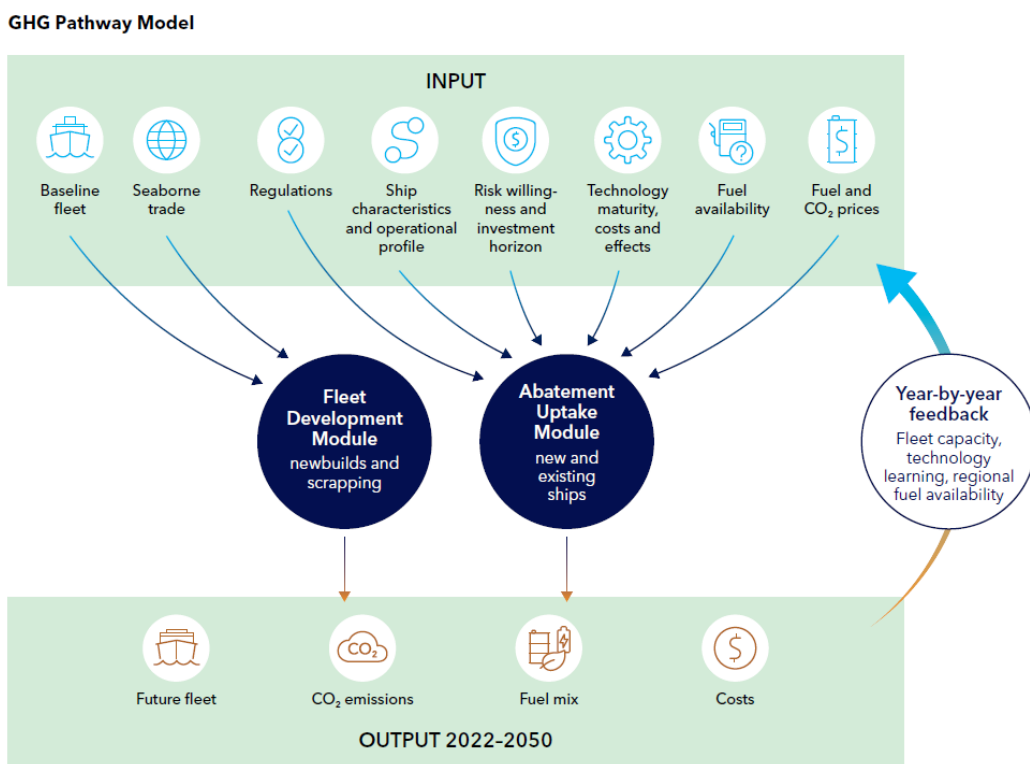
GHG Pathway Model

INPUT

Baseline fleet

Seaborne trade

Regulations

Ship characteristics and operational profile

Risk willingness and investment horizon

Technology maturity, costs and effects

Fuel availability

Fuel and $CO_2$ prices

Fleet Development Module
newbuilds and scrapping

Abatement Uptake Module
new and existing ships

Year-by-year feedback
Fleet capacity, technology learning, regional fuel availability

$CO_2$

Future fleet

$CO_2$ emissions

Fuel mix

Costs

OUTPUT 2022-2050